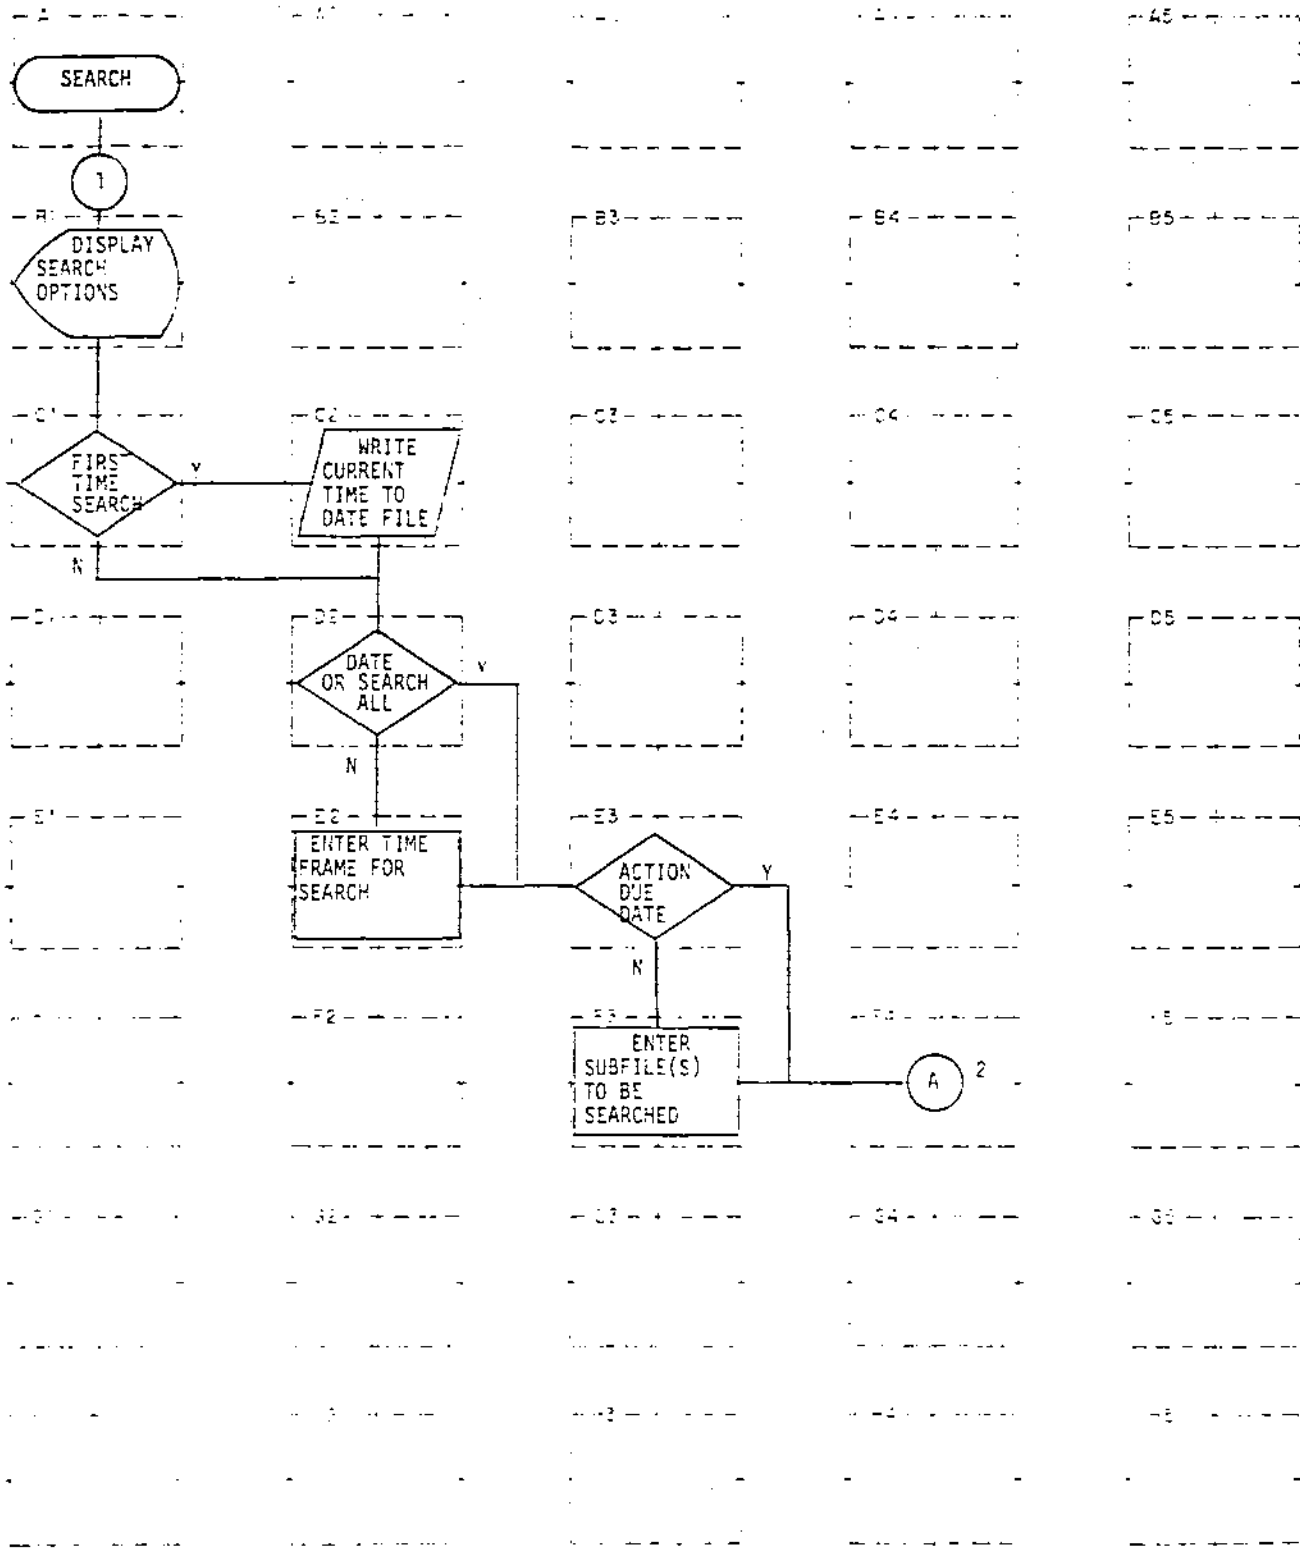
SEARCH

1

A5

B2 B3 B4 B5

DISPLAY SEARCH OPTIONS

C2 C3 C4 C5

FIRST TIME SEARCH

Y

WRITE CURRENT TIME TO DATE FILE

N

D2 D3 D4 D5

DATE OR SEARCH ALL

Y

N

E2 E3 E4 E5

ENTER TIME FRAME FOR SEARCH

ACTION DUE DATE

Y

N

F2 F3

ENTER SUBFILE(S) TO BE SEARCHED

A 2